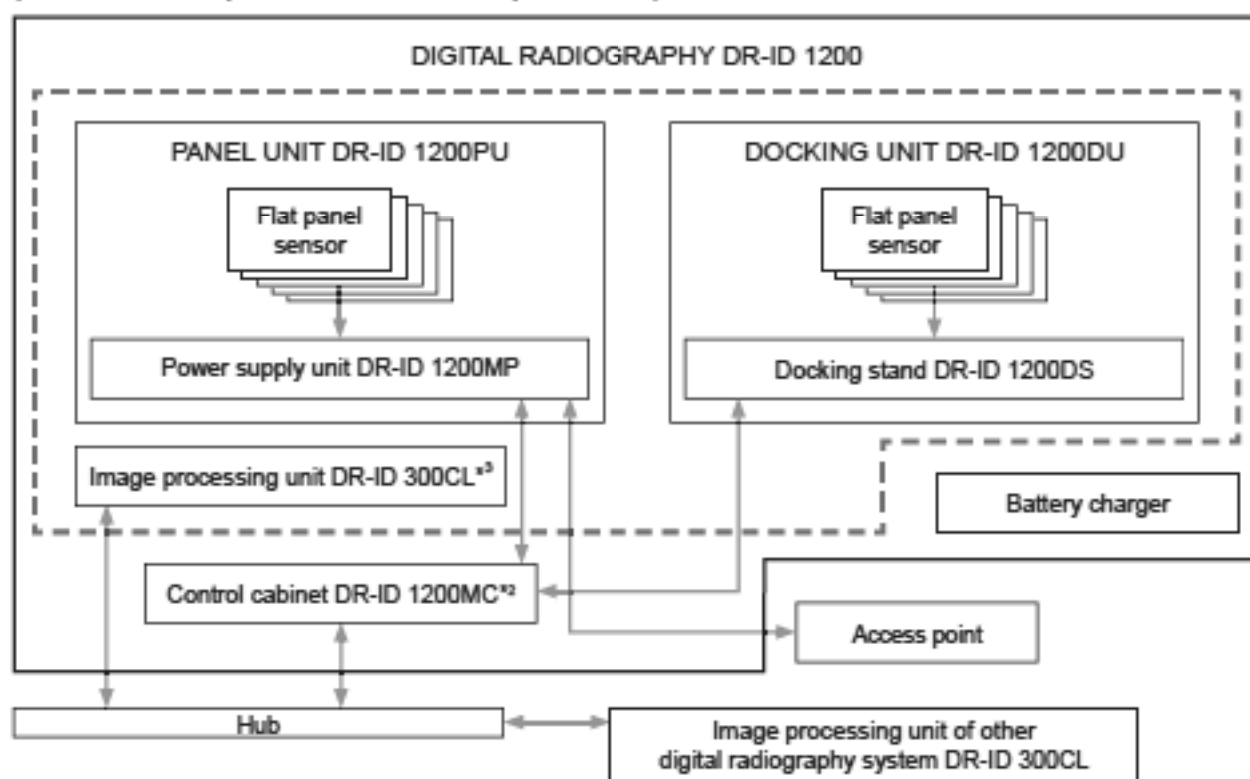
DIGITAL RADIOGRAPHY DR-ID 1200

PANEL UNIT DR-ID 1200PU

Flat panel sensor

Power supply unit DR-ID 1200MP

DOCKING UNIT DR-ID 1200DU

Flat panel sensor

Docking stand DR-ID 1200DS

Image processing unit DR-ID 300CL$^{*3}$

Battery charger

Control cabinet DR-ID 1200MC$^{*2}$

Access point

Hub

Image processing unit of other digital radiography system DR-ID 300CL